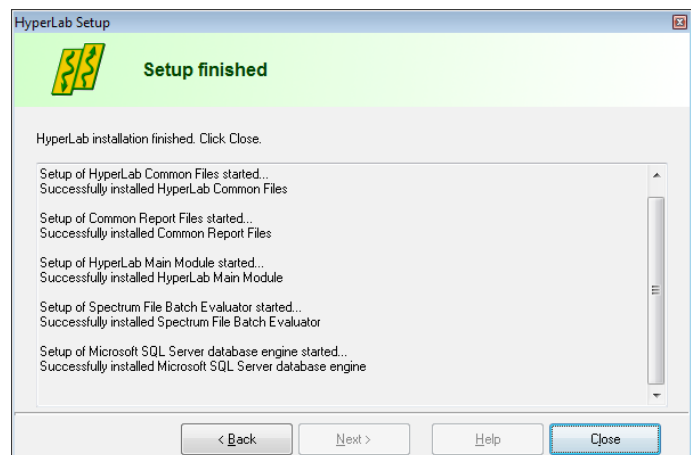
HyperLab Setup

Setup finished

HyperLab installation finished. Click Close.

Setup of HyperLab Common Files started...
Successfully installed HyperLab Common Files

Setup of Common Report Files started...
Successfully installed Common Report Files

Setup of HyperLab Main Module started...
Successfully installed HyperLab Main Module

Setup of Spectrum File Batch Evaluator started...
Successfully installed Spectrum File Batch Evaluator

Setup of Microsoft SQL Server database engine started...
Successfully installed Microsoft SQL Server database engine

< Back Next > Help Close